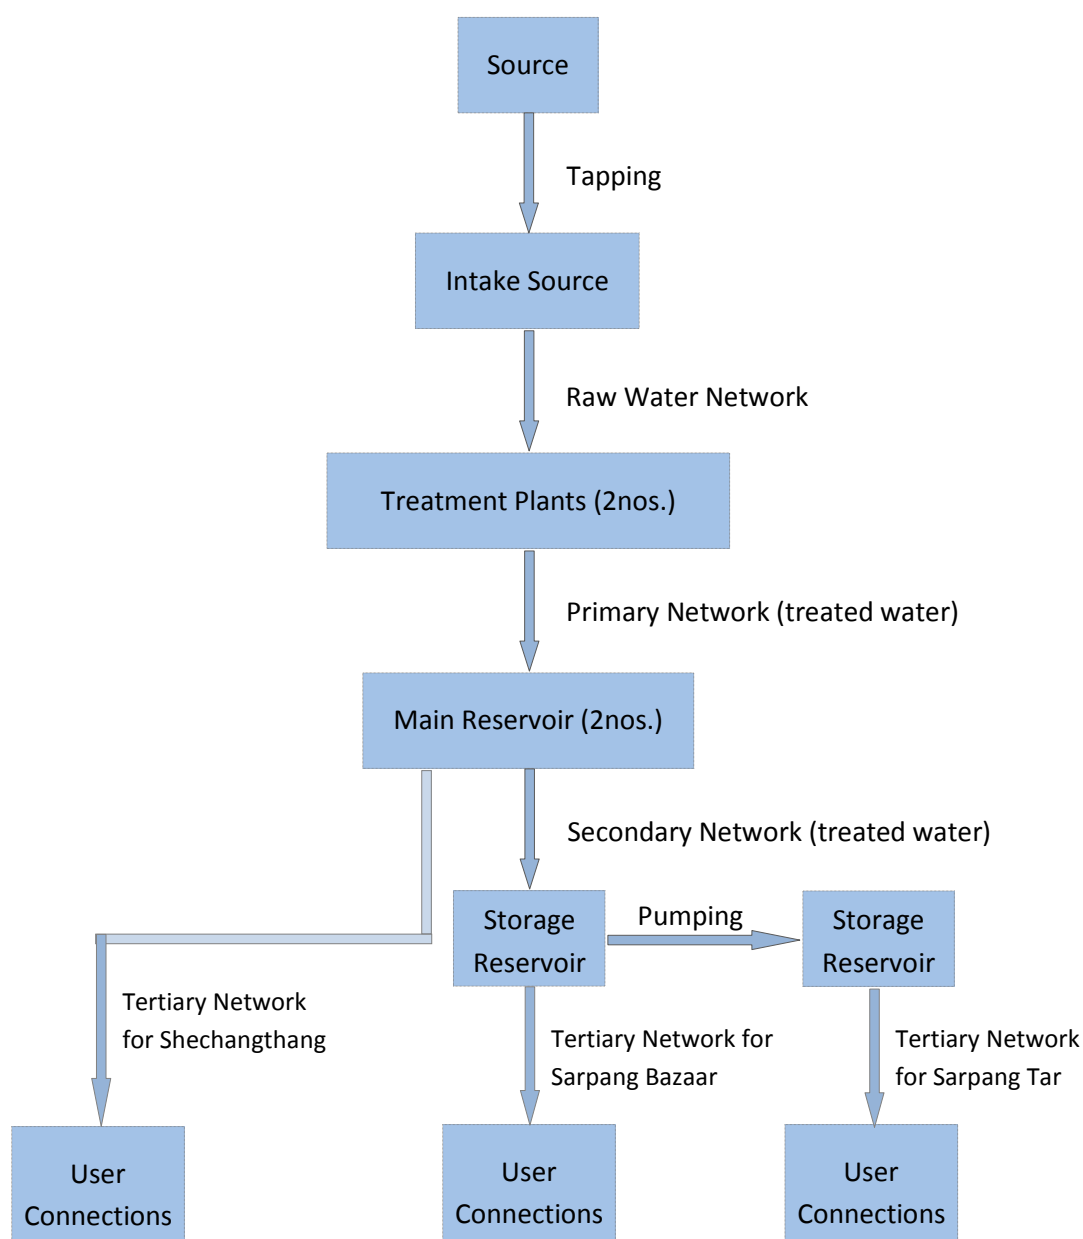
Source

Tapping

Intake Source

Raw Water Network

Treatment Plants (2nos.)

Primary Network (treated water)

Main Reservoir (2nos.)

Secondary Network (treated water)

Storage Reservoir

Pumping

Storage Reservoir

Tertiary Network for Shechangthang

Tertiary Network for Sarpang Bazaar

Tertiary Network for Sarpang Tar

User Connections

User Connections

User Connections